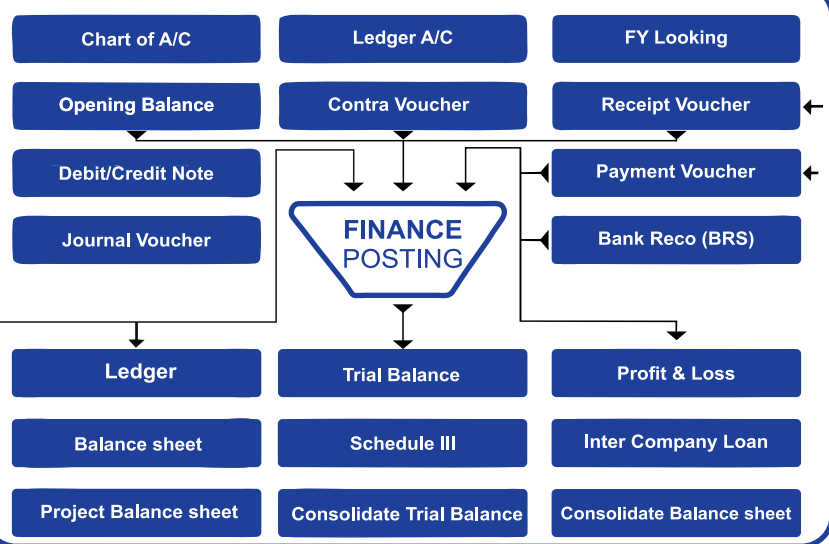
Chart of A/C

Ledger A/C

FY Looking

Opening Balance

Contra Voucher

Receipt Voucher

Debit/Credit Note

Payment Voucher

Journal Voucher

Bank Reco (BRS)

FINANCE POSTING

Ledger

Trial Balance

Profit & Loss

Balance sheet

Schedule III

Inter Company Loan

Project Balance sheet

Consolidate Trial Balance

Consolidate Balance sheet